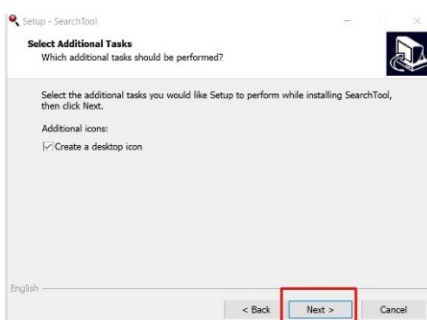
Setup - SearchTool

Select Additional Tasks
Which additional tasks should be performed?

Select the additional tasks you would like Setup to perform while installing SearchTool, then click Next.

Additional icons:

Create a desktop icon

English

< Back
Next >
Cancel